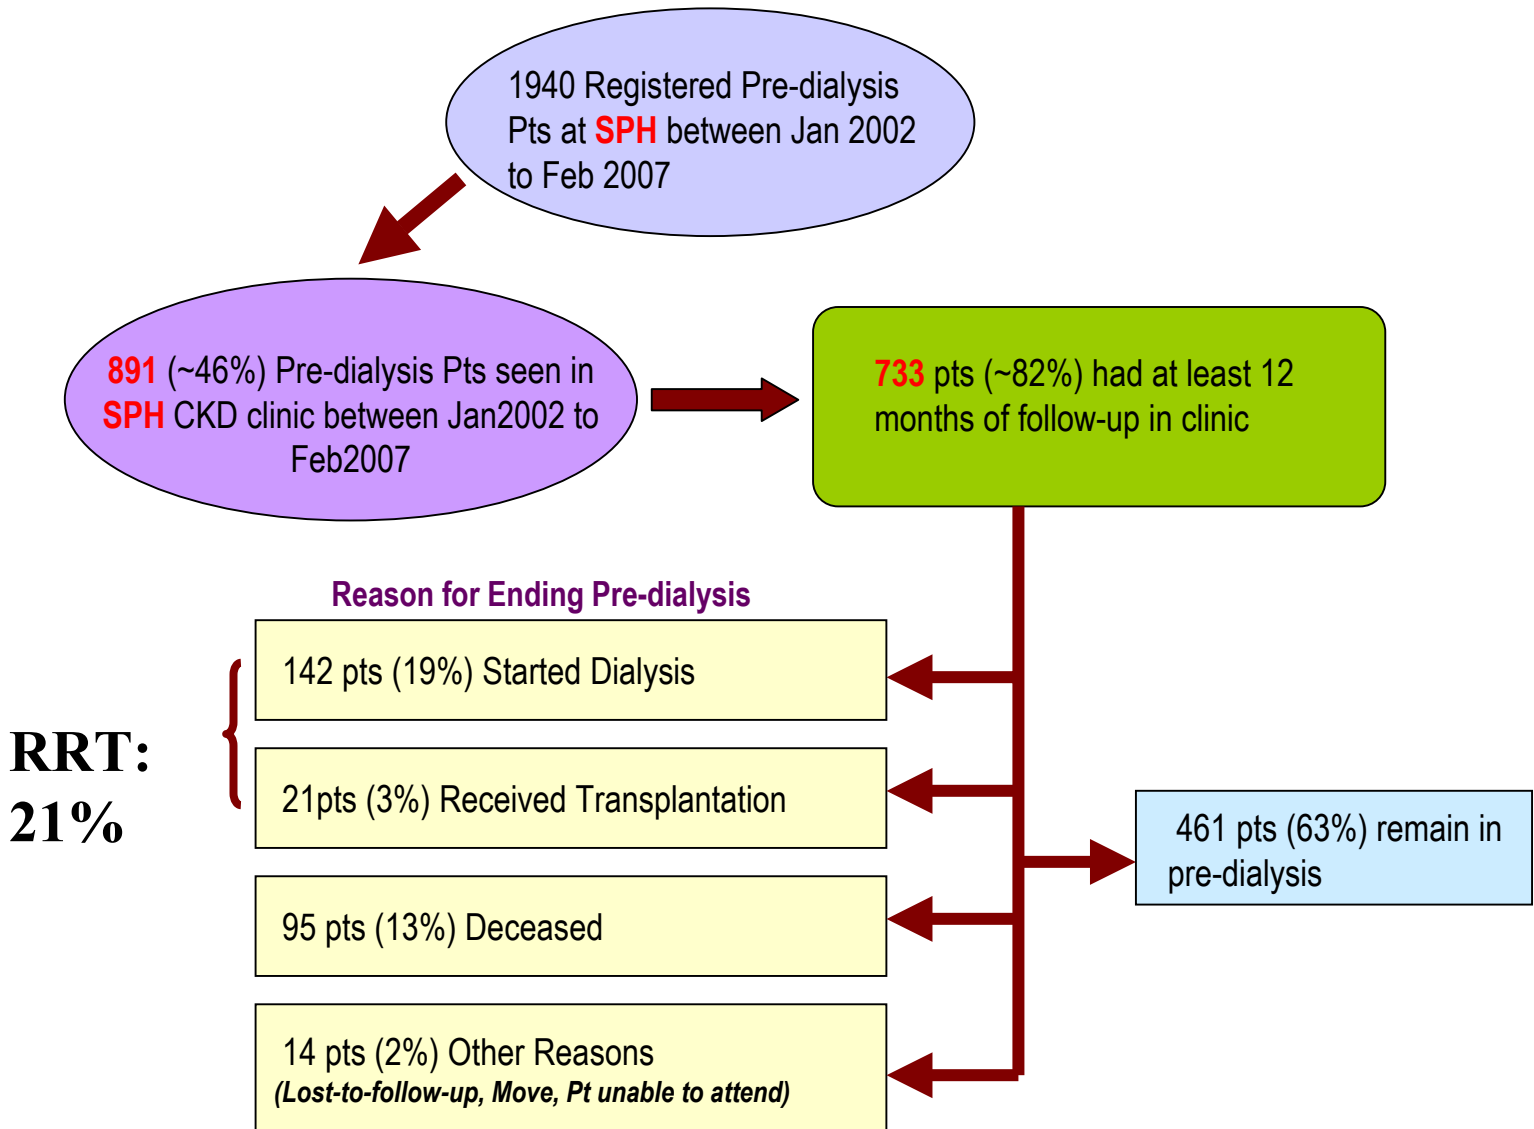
1940 Registered Pre-dialysis Pts at SPH between Jan 2002 to Feb 2007

891 (~46%) Pre-dialysis Pts seen in SPH CKD clinic between Jan2002 to Feb2007

733 pts (~82%) had at least 12 months of follow-up in clinic

Reason for Ending Pre-dialysis

142 pts (19%) Started Dialysis

21pts (3%) Received Transplantation

95 pts (13%) Deceased

14 pts (2%) Other Reasons
(Lost-to-follow-up, Move, Pt unable to attend)

RRT: 21%

461 pts (63%) remain in pre-dialysis